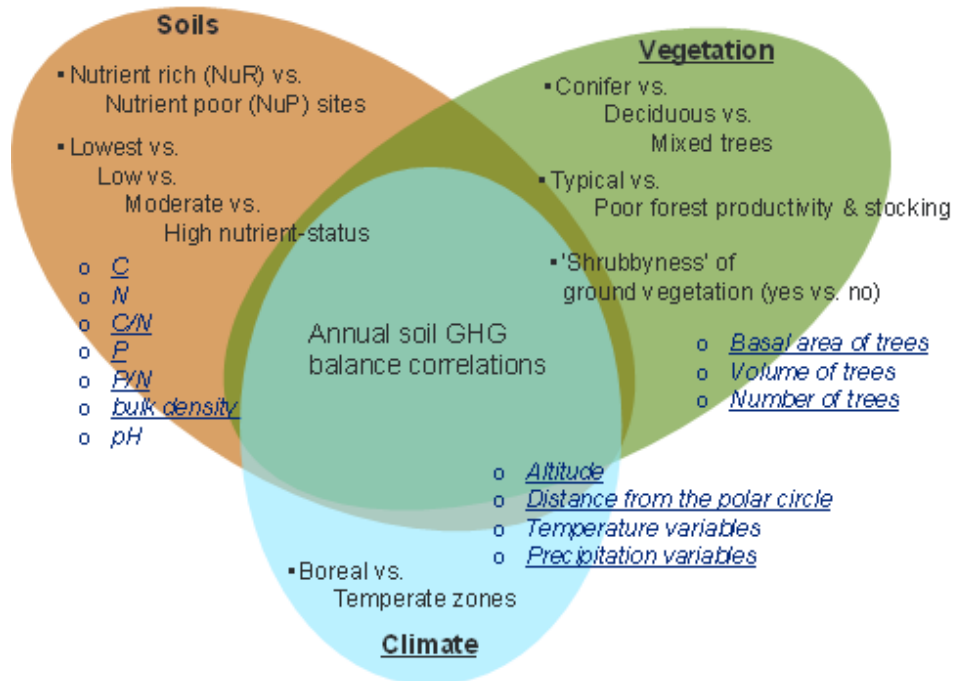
Soils

▪ Nutrient rich (NuR) vs. Nutrient poor (NuP) sites

▪ Lowest vs. Low vs. Moderate vs. High nutrient-status

o C
o N
o C/N
o P
o P/N
o bulk density
o pH

Vegetation

▪ Conifer vs. Deciduous vs. Mixed trees

▪ Typical vs. Poor forest productivity & stocking

▪ 'Shrubbyness' of ground vegetation (yes vs. no)

o Basal area of trees
o Volume of trees
o Number of trees

Annual soil GHG balance correlations

o Altitude
o Distance from the polar circle
o Temperature variables
o Precipitation variables

▪ Boreal vs. Temperate zones

Climate